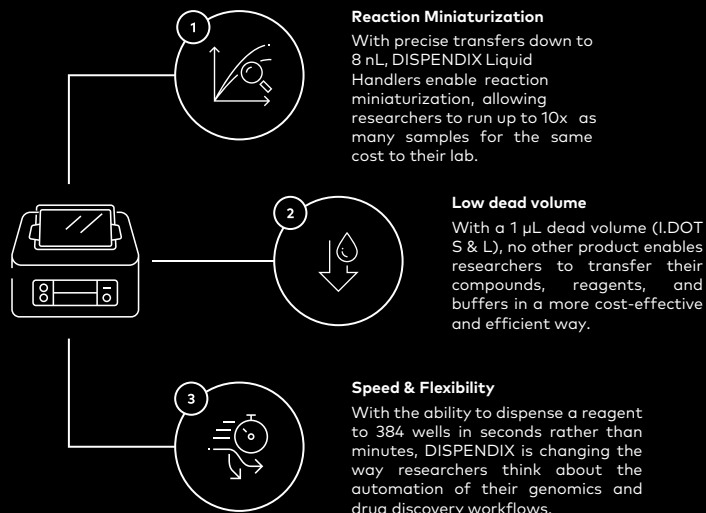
1

Reaction Miniaturization

With precise transfers down to 8 nL, DISPENDIX Liquid Handlers enable reaction miniaturization, allowing researchers to run up to 10x as many samples for the same cost to their lab.

2

Low dead volume

With a 1 µL dead volume (I.DOT S & L), no other product enables researchers to transfer their compounds, reagents, and buffers in a more cost-effective and efficient way.

3

Speed & Flexibility

With the ability to dispense a reagent to 384 wells in seconds rather than minutes, DISPENDIX is changing the way researchers think about the automation of their genomics and drug discovery workflows.